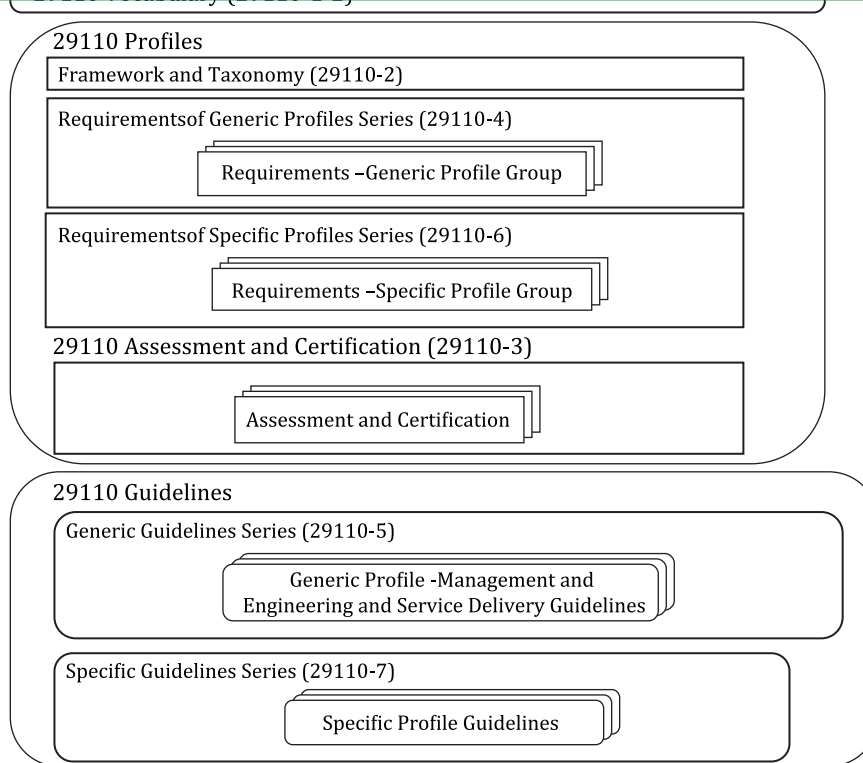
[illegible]

29110 Profiles

Framework and Taxonomy (29110-2)

Requirementsof Generic Profiles Series (29110-4)

Requirements –Generic Profile Group

Requirementsof Specific Profiles Series (29110-6)

Requirements –Specific Profile Group

29110 Assessment and Certification (29110-3)

Assessment and Certification

29110 Guidelines

Generic Guidelines Series (29110-5)

Generic Profile -Management and Engineering and Service Delivery Guidelines

Specific Guidelines Series (29110-7)

Specific Profile Guidelines